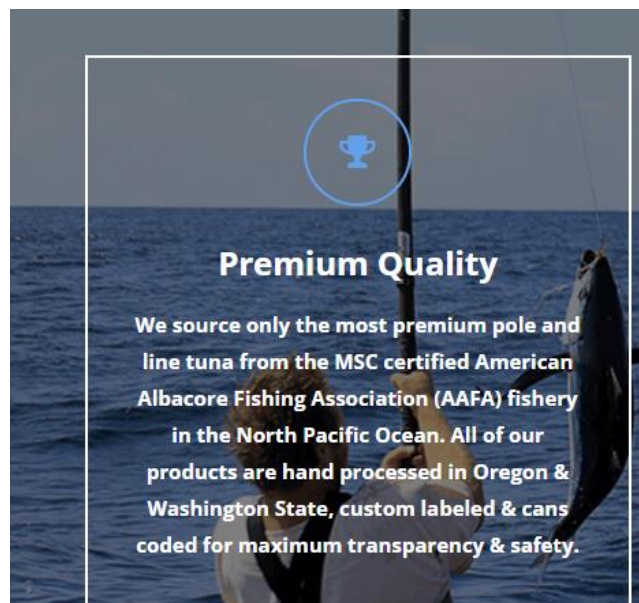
Premium Quality

We source only the most premium pole and line tuna from the MSC certified American Albacore Fishing Association (AAFA) fishery in the North Pacific Ocean. All of our products are hand processed in Oregon & Washington State, custom labeled & cans coded for maximum transparency & safety.